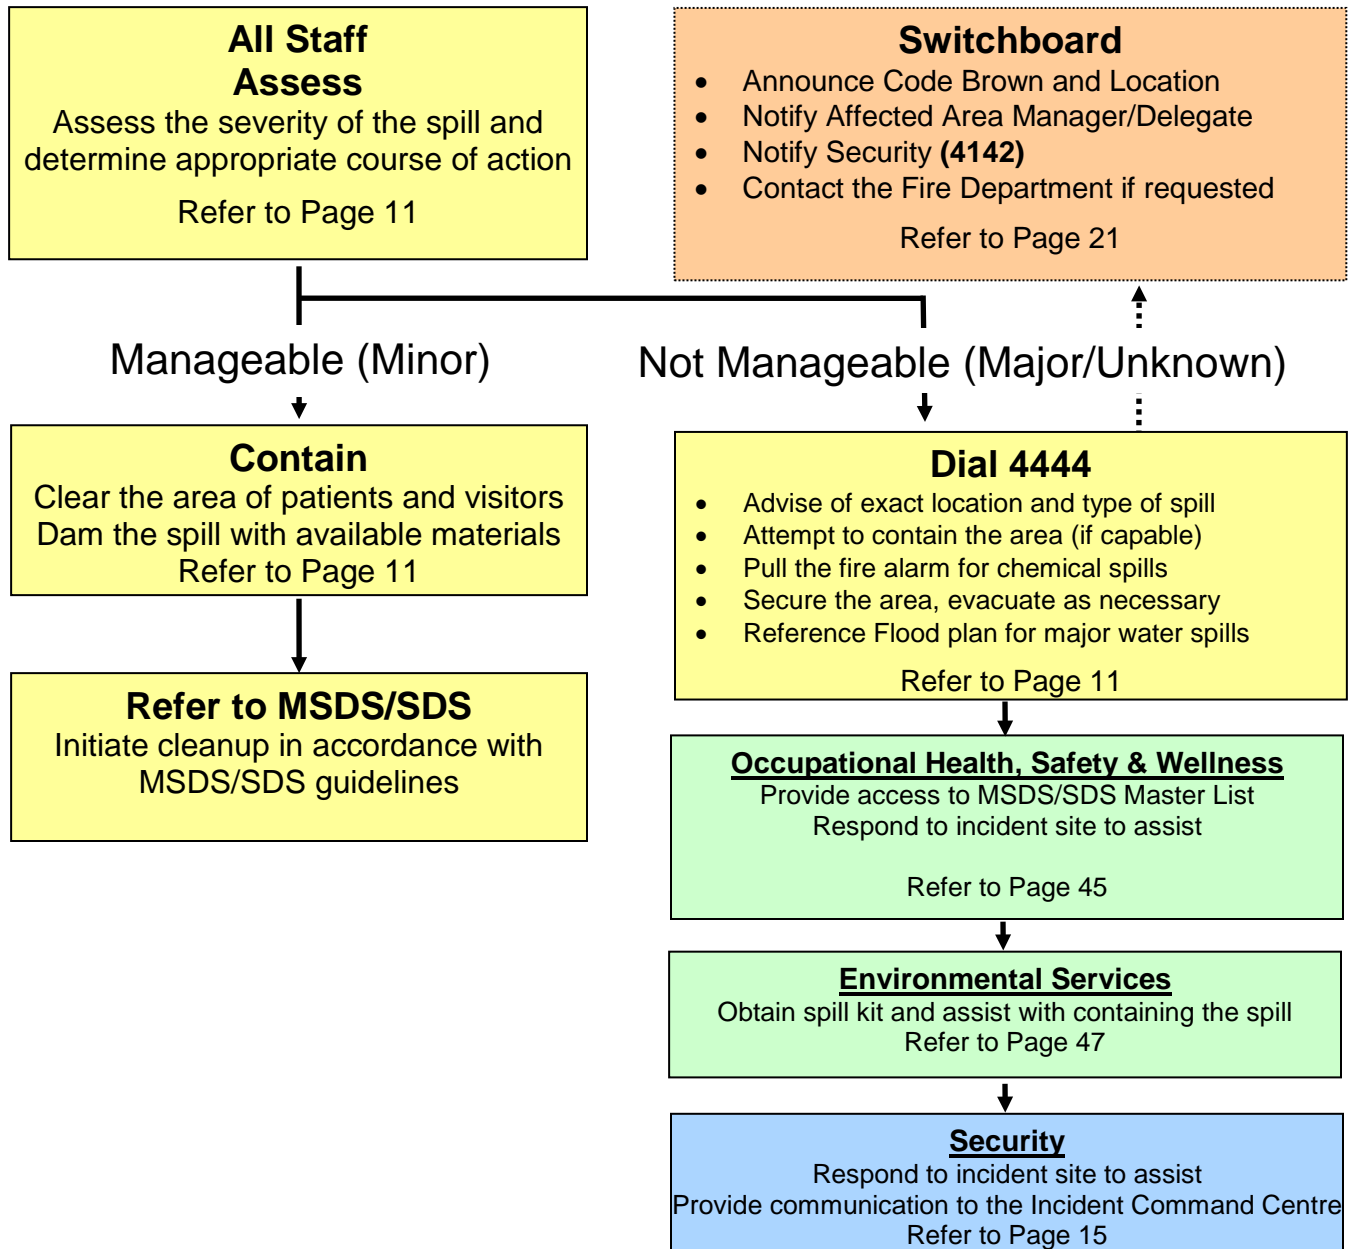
**All Staff**
**Assess**
Assess the severity of the spill and determine appropriate course of action

Refer to Page 11

**Switchboard**
- Announce Code Brown and Location
- Notify Affected Area Manager/Delegate
- Notify Security **(4142)**
- Contact the Fire Department if requested

Refer to Page 21

Manageable (Minor)

Not Manageable (Major/Unknown)

**Contain**
Clear the area of patients and visitors
Dam the spill with available materials
Refer to Page 11

**Dial 4444**
- Advise of exact location and type of spill
- Attempt to contain the area (if capable)
- Pull the fire alarm for chemical spills
- Secure the area, evacuate as necessary
- Reference Flood plan for major water spills

Refer to Page 11

**Refer to MSDS/SDS**
Initiate cleanup in accordance with MSDS/SDS guidelines

**Occupational Health, Safety & Wellness**
Provide access to MSDS/SDS Master List
Respond to incident site to assist

Refer to Page 45

**Environmental Services**
Obtain spill kit and assist with containing the spill
Refer to Page 47

**Security**
Respond to incident site to assist
Provide communication to the Incident Command Centre
Refer to Page 15